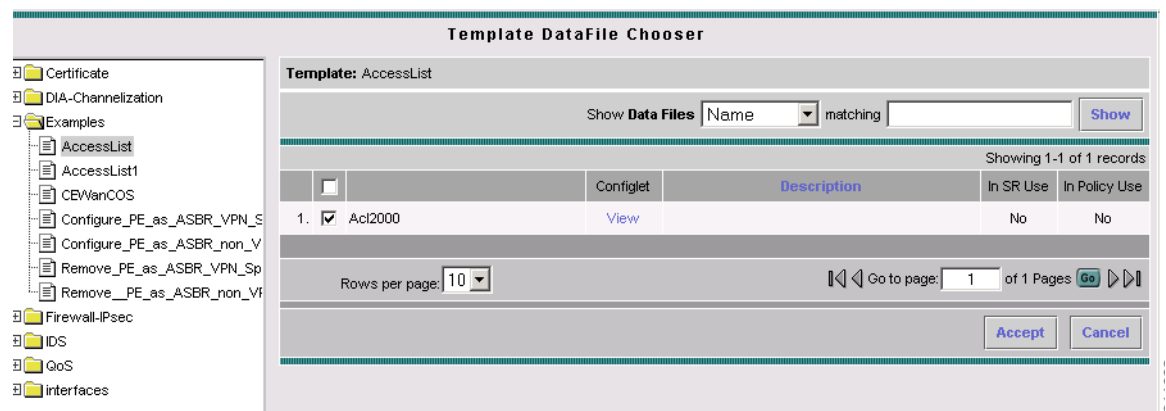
Template DataFile Chooser

Certificate
DIA-Channelization
Examples
AccessList
AccessList1
CEWanCOS
Configure_PE_as_ASBR_VPN_S
Configure_PE_as_ASBR_non_V
Remove_PE_as_ASBR_VPN_Sp
Remove__PE_as_ASBR_non_VI
Firewall-IPsec
IDS
QoS
interfaces

Template: AccessList

Show Data Files Name matching Show

Showing 1-1 of 1 records

| | | | Configlet | Description | In SR Use | In Policy Use |
|---|---|---|---|---|---|---|
| 1. | ☑ | Acl2000 | View | | No | No |

Rows per page: 10

Go to page: 1 of 1 Pages Go

Accept Cancel